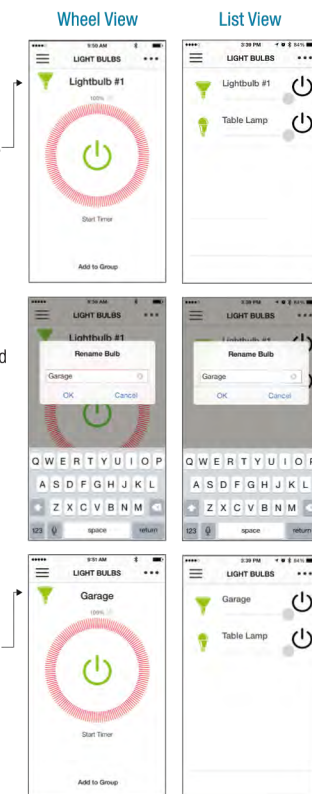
Wheel View

List View

9:50 AM

LIGHT BULBS

Lightbulb #1

100%

Start Timer

Add to Group

3:39 PM 84%

LIGHT BULBS

Lightbulb #1

Table Lamp

9:56 AM

LIGHT BULBS

Lightbulb #1

Rename Bulb

Garage

OK Cancel

Q W E R T Y U I O P

A S D F G H J K L

Z X C V B N M

123 space return

3:39 PM

LIGHT BULBS

Rename Bulb

Garage

OK Cancel

Q W E R T Y U I O P

A S D F G H J K L

Z X C V B N M

123 space return

d

9:51 AM

LIGHT BULBS

Garage

100%

Start Timer

Add to Group

3:39 PM 84%

LIGHT BULBS

Garage

Table Lamp